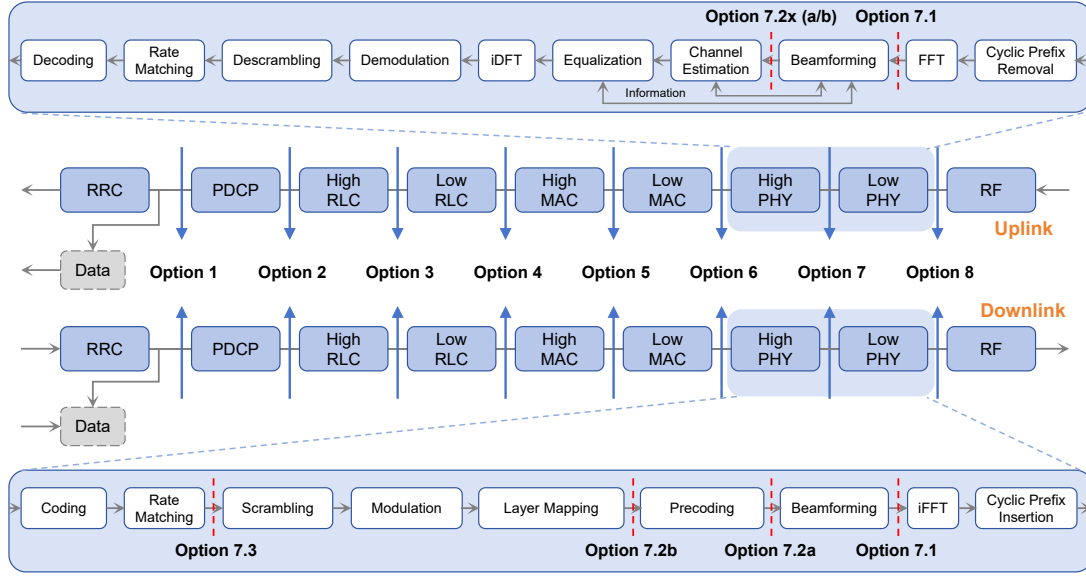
Option 7.2x (a/b) Option 7.1

Decoding
Rate Matching
Descrambling
Demodulation
iDFT
Equalization
Channel Estimation
Beamforming
FFT
Cyclic Prefix Removal
Information

RRC
PDCP
High RLC
Low RLC
High MAC
Low MAC
High PHY
Low PHY
RF
Uplink
Data

Option 1 Option 2 Option 3 Option 4 Option 5 Option 6 Option 7 Option 8

Downlink
RRC
PDCP
High RLC
Low RLC
High MAC
Low MAC
High PHY
Low PHY
RF
Data

Coding
Rate Matching
Scrambling
Modulation
Layer Mapping
Precoding
Beamforming
iFFT
Cyclic Prefix Insertion

Option 7.3 Option 7.2b Option 7.2a Option 7.1